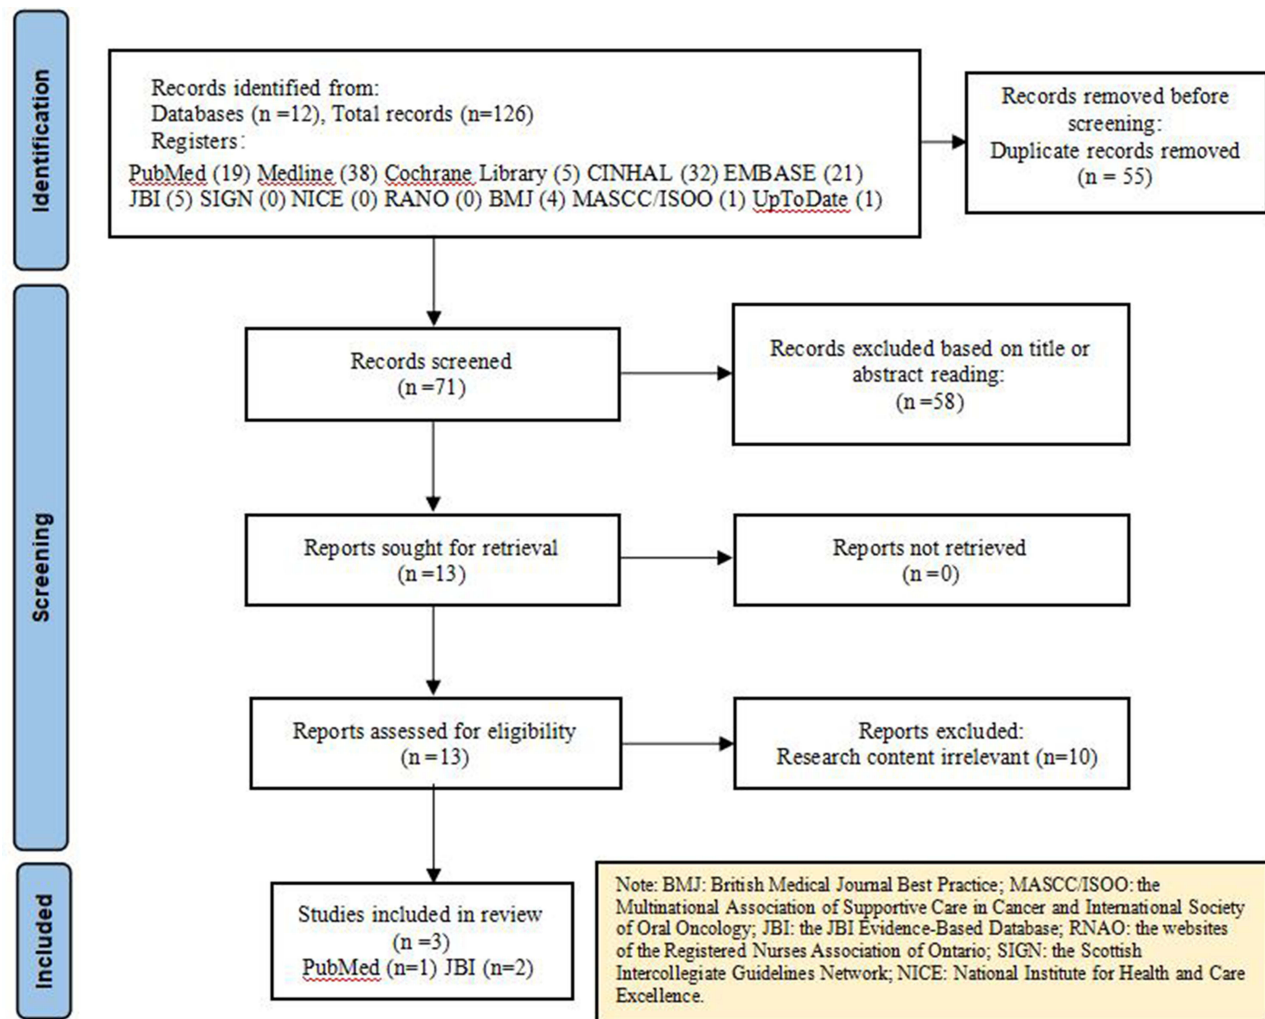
Identification

Records identified from:
Databases (n =12), Total records (n=126)
Registers:
PubMed (19) Medline (38) Cochrane Library (5) CINHAL (32) EMBASE (21) JBI (5) SIGN (0) NICE (0) RANO (0) BMJ (4) MASCC/ISOO (1) UpToDate (1)

Records removed before screening:
Duplicate records removed
(n = 55)

Screening

Records screened
(n =71)

Records excluded based on title or abstract reading:
(n =58)

Reports sought for retrieval
(n =13)

Reports not retrieved
(n =0)

Reports assessed for eligibility
(n =13)

Reports excluded:
Research content irrelevant (n=10)

Included

Studies included in review
(n =3)
PubMed (n=1) JBI (n=2)

Note: BMJ: British Medical Journal Best Practice; MASCC/ISOO: the Multinational Association of Supportive Care in Cancer and International Society of Oral Oncology; JBI: the JBI Evidence-Based Database; RNAO: the websites of the Registered Nurses Association of Ontario; SIGN: the Scottish Intercollegiate Guidelines Network; NICE: National Institute for Health and Care Excellence.